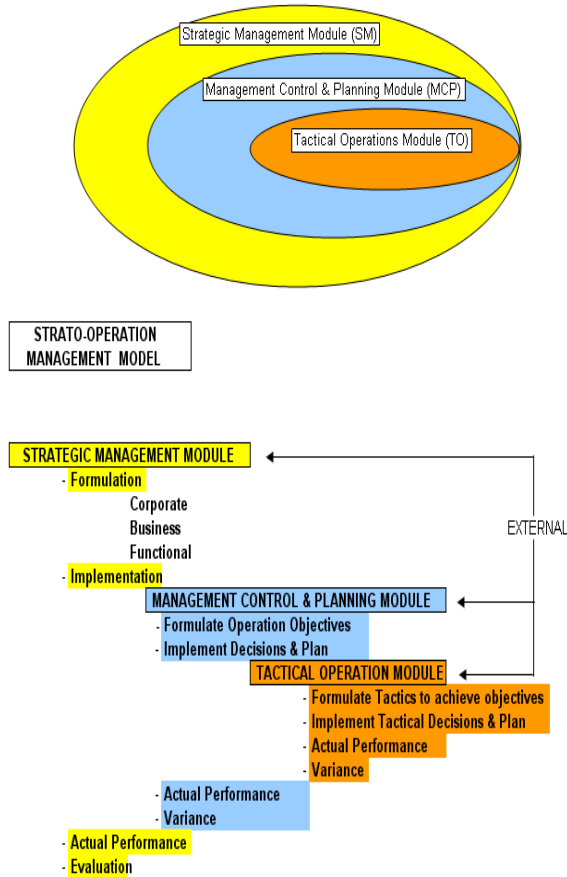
Strategic Management Module (SM)

Management Control & Planning Module (MCP)

Tactical Operations Module (TO)

STRATO-OPERATION MANAGEMENT MODEL

STRATEGIC MANAGEMENT MODULE

- Formulation

Corporate

Business

Functional

- Implementation

MANAGEMENT CONTROL & PLANNING MODULE

- Formulate Operation Objectives

- Implement Decisions & Plan

TACTICAL OPERATION MODULE

- Formulate Tactics to achieve objectives

- Implement Tactical Decisions & Plan

- Actual Performance

- Variance

- Actual Performance

- Variance

- Actual Performance

- Evaluation

EXTERNAL